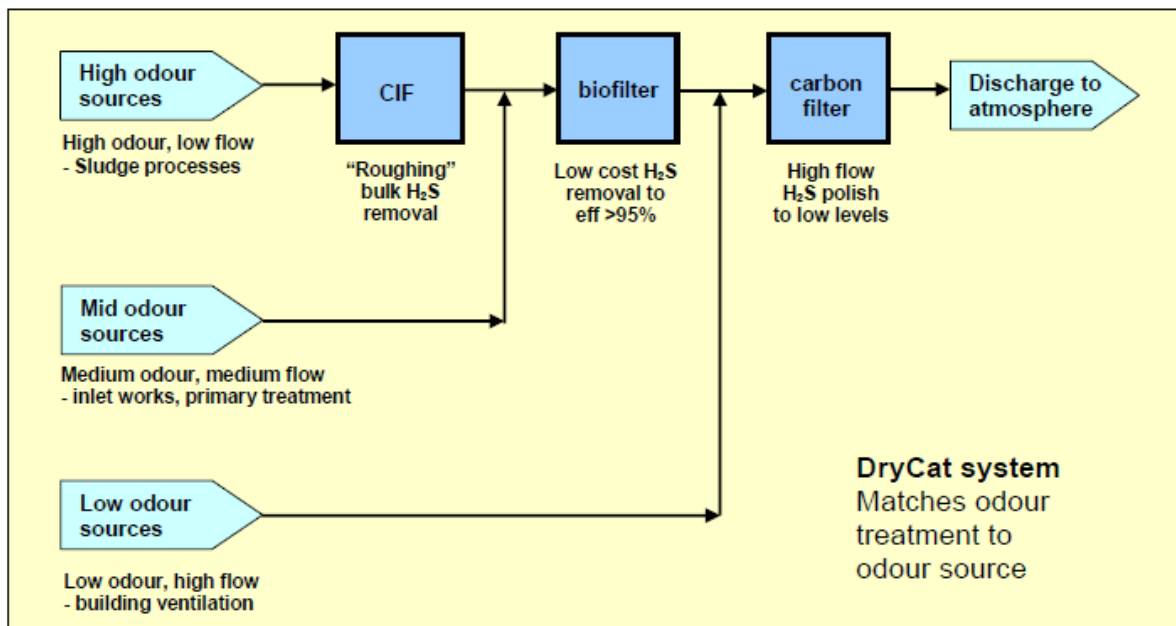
High odour sources

CIF

biofilter

carbon filter

Discharge to atmosphere

High odour, low flow
- Sludge processes

"Roughing" bulk $H_2S$ removal

Low cost $H_2S$ removal to eff >95%

High flow $H_2S$ polish to low levels

Mid odour sources

Medium odour, medium flow
- inlet works, primary treatment

Low odour sources

Low odour, high flow
- building ventilation

DryCat system
Matches odour treatment to odour source